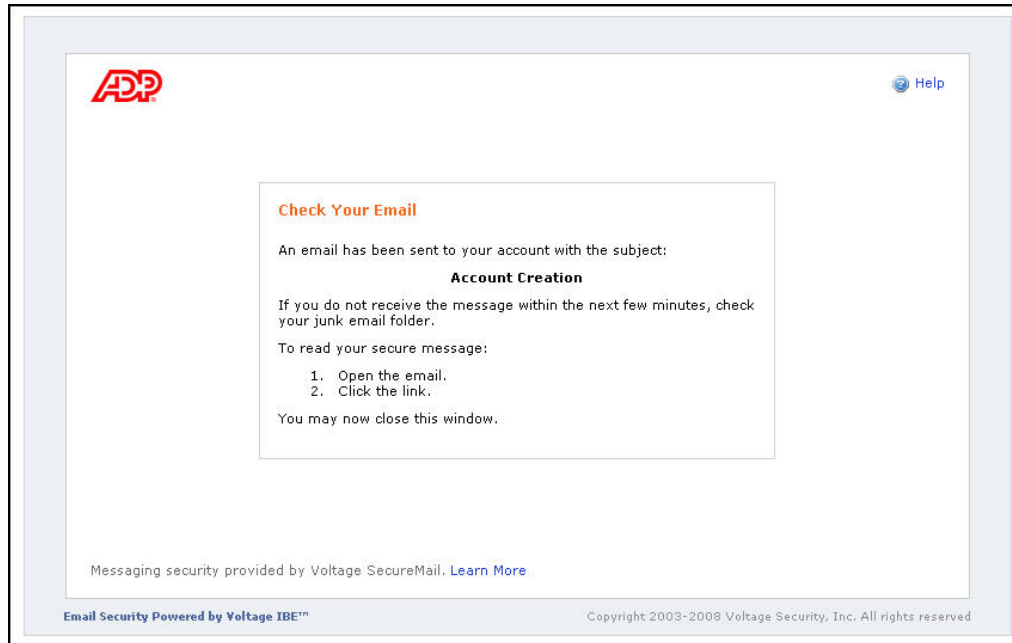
ADP

Help

Check Your Email

An email has been sent to your account with the subject:

Account Creation

If you do not receive the message within the next few minutes, check your junk email folder.

To read your secure message:

1. Open the email.
2. Click the link.

You may now close this window.

Messaging security provided by Voltage SecureMail. Learn More

Email Security Powered by Voltage IBE™

Copyright 2003-2008 Voltage Security, Inc. All rights reserved